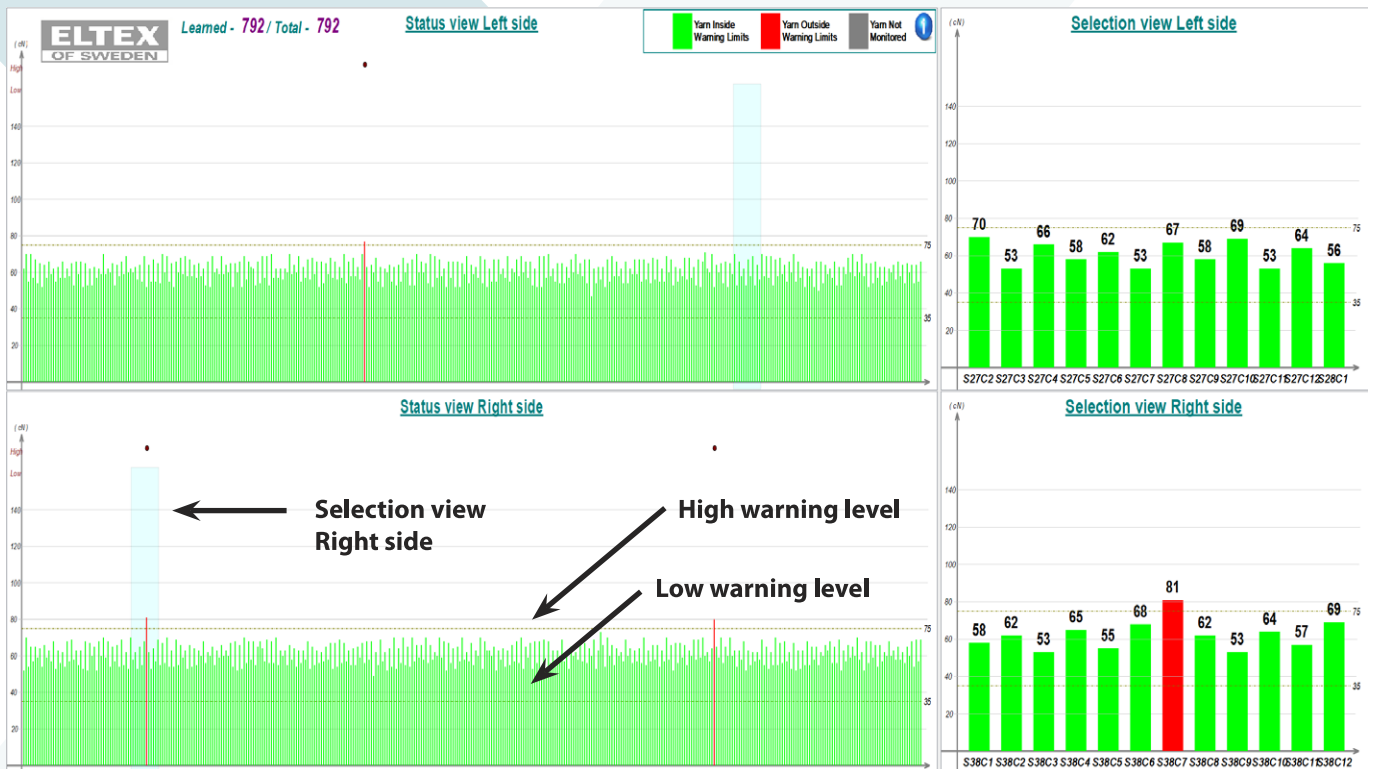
ELTEX OF SWEDEN

Learned - 792 / Total - 792

Status view Left side

Yarn Inside Warning Limits

Yarn Outside Warning Limits

Yarn Not Monitored

(cN)
High
Low
140
120
100
80
60
40
20
75
35

Selection view Left side

140
120
100
80
60
40
20
75
35

70 53 66 58 62 53 67 58 69 53 64 56

S27C2 S27C3 S27C4 S27C5 S27C6 S27C7 S27C8 S27C9 S27C10 S27C11 S27C12 S28C1

Status view Right side

(cN)
High
Low
140
120
100
80
60
40
20
75
35

Selection view Right side

High warning level

Low warning level

Selection view Right side

(cN)
140
120
100
80
60
40
20
75
35

58 62 53 65 55 68 81 62 53 64 57 69

S38C1 S38C2 S38C3 S38C4 S38C5 S38C6 S38C7 S38C8 S38C9 S38C10 S38C11 S38C12